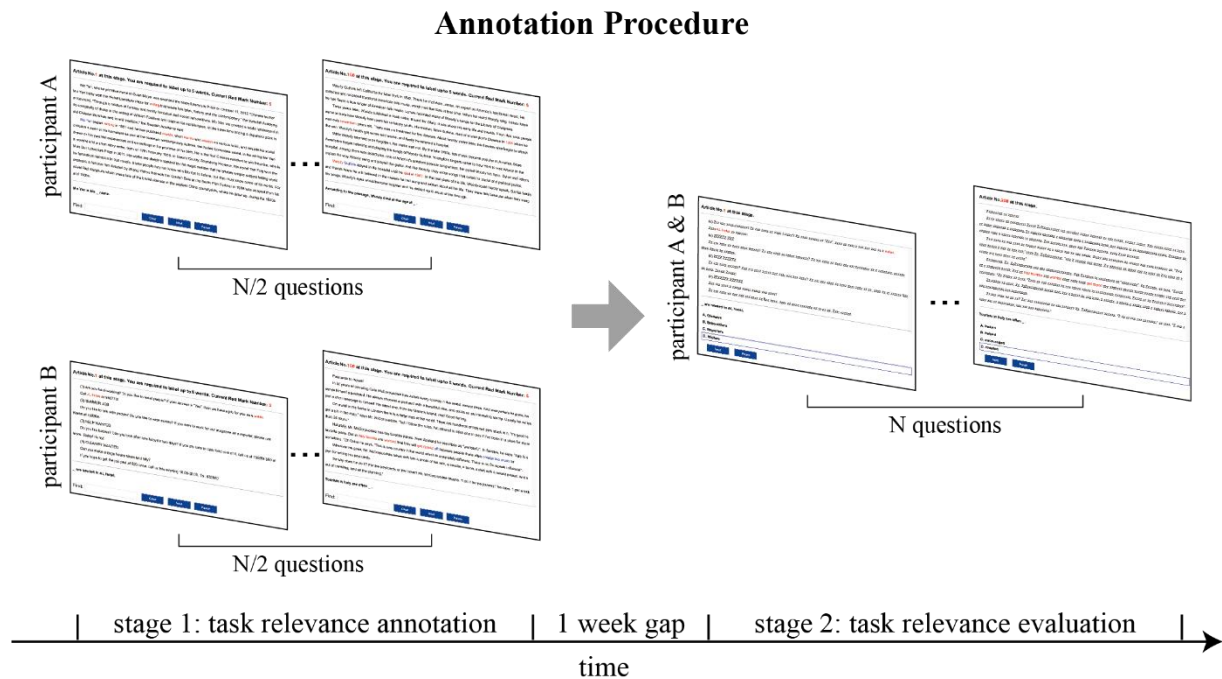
Annotation Procedure

participant A

N/2 questions

participant B

N/2 questions

participant A & B

N questions

stage 1: task relevance annotation | 1 week gap | stage 2: task relevance evaluation

time